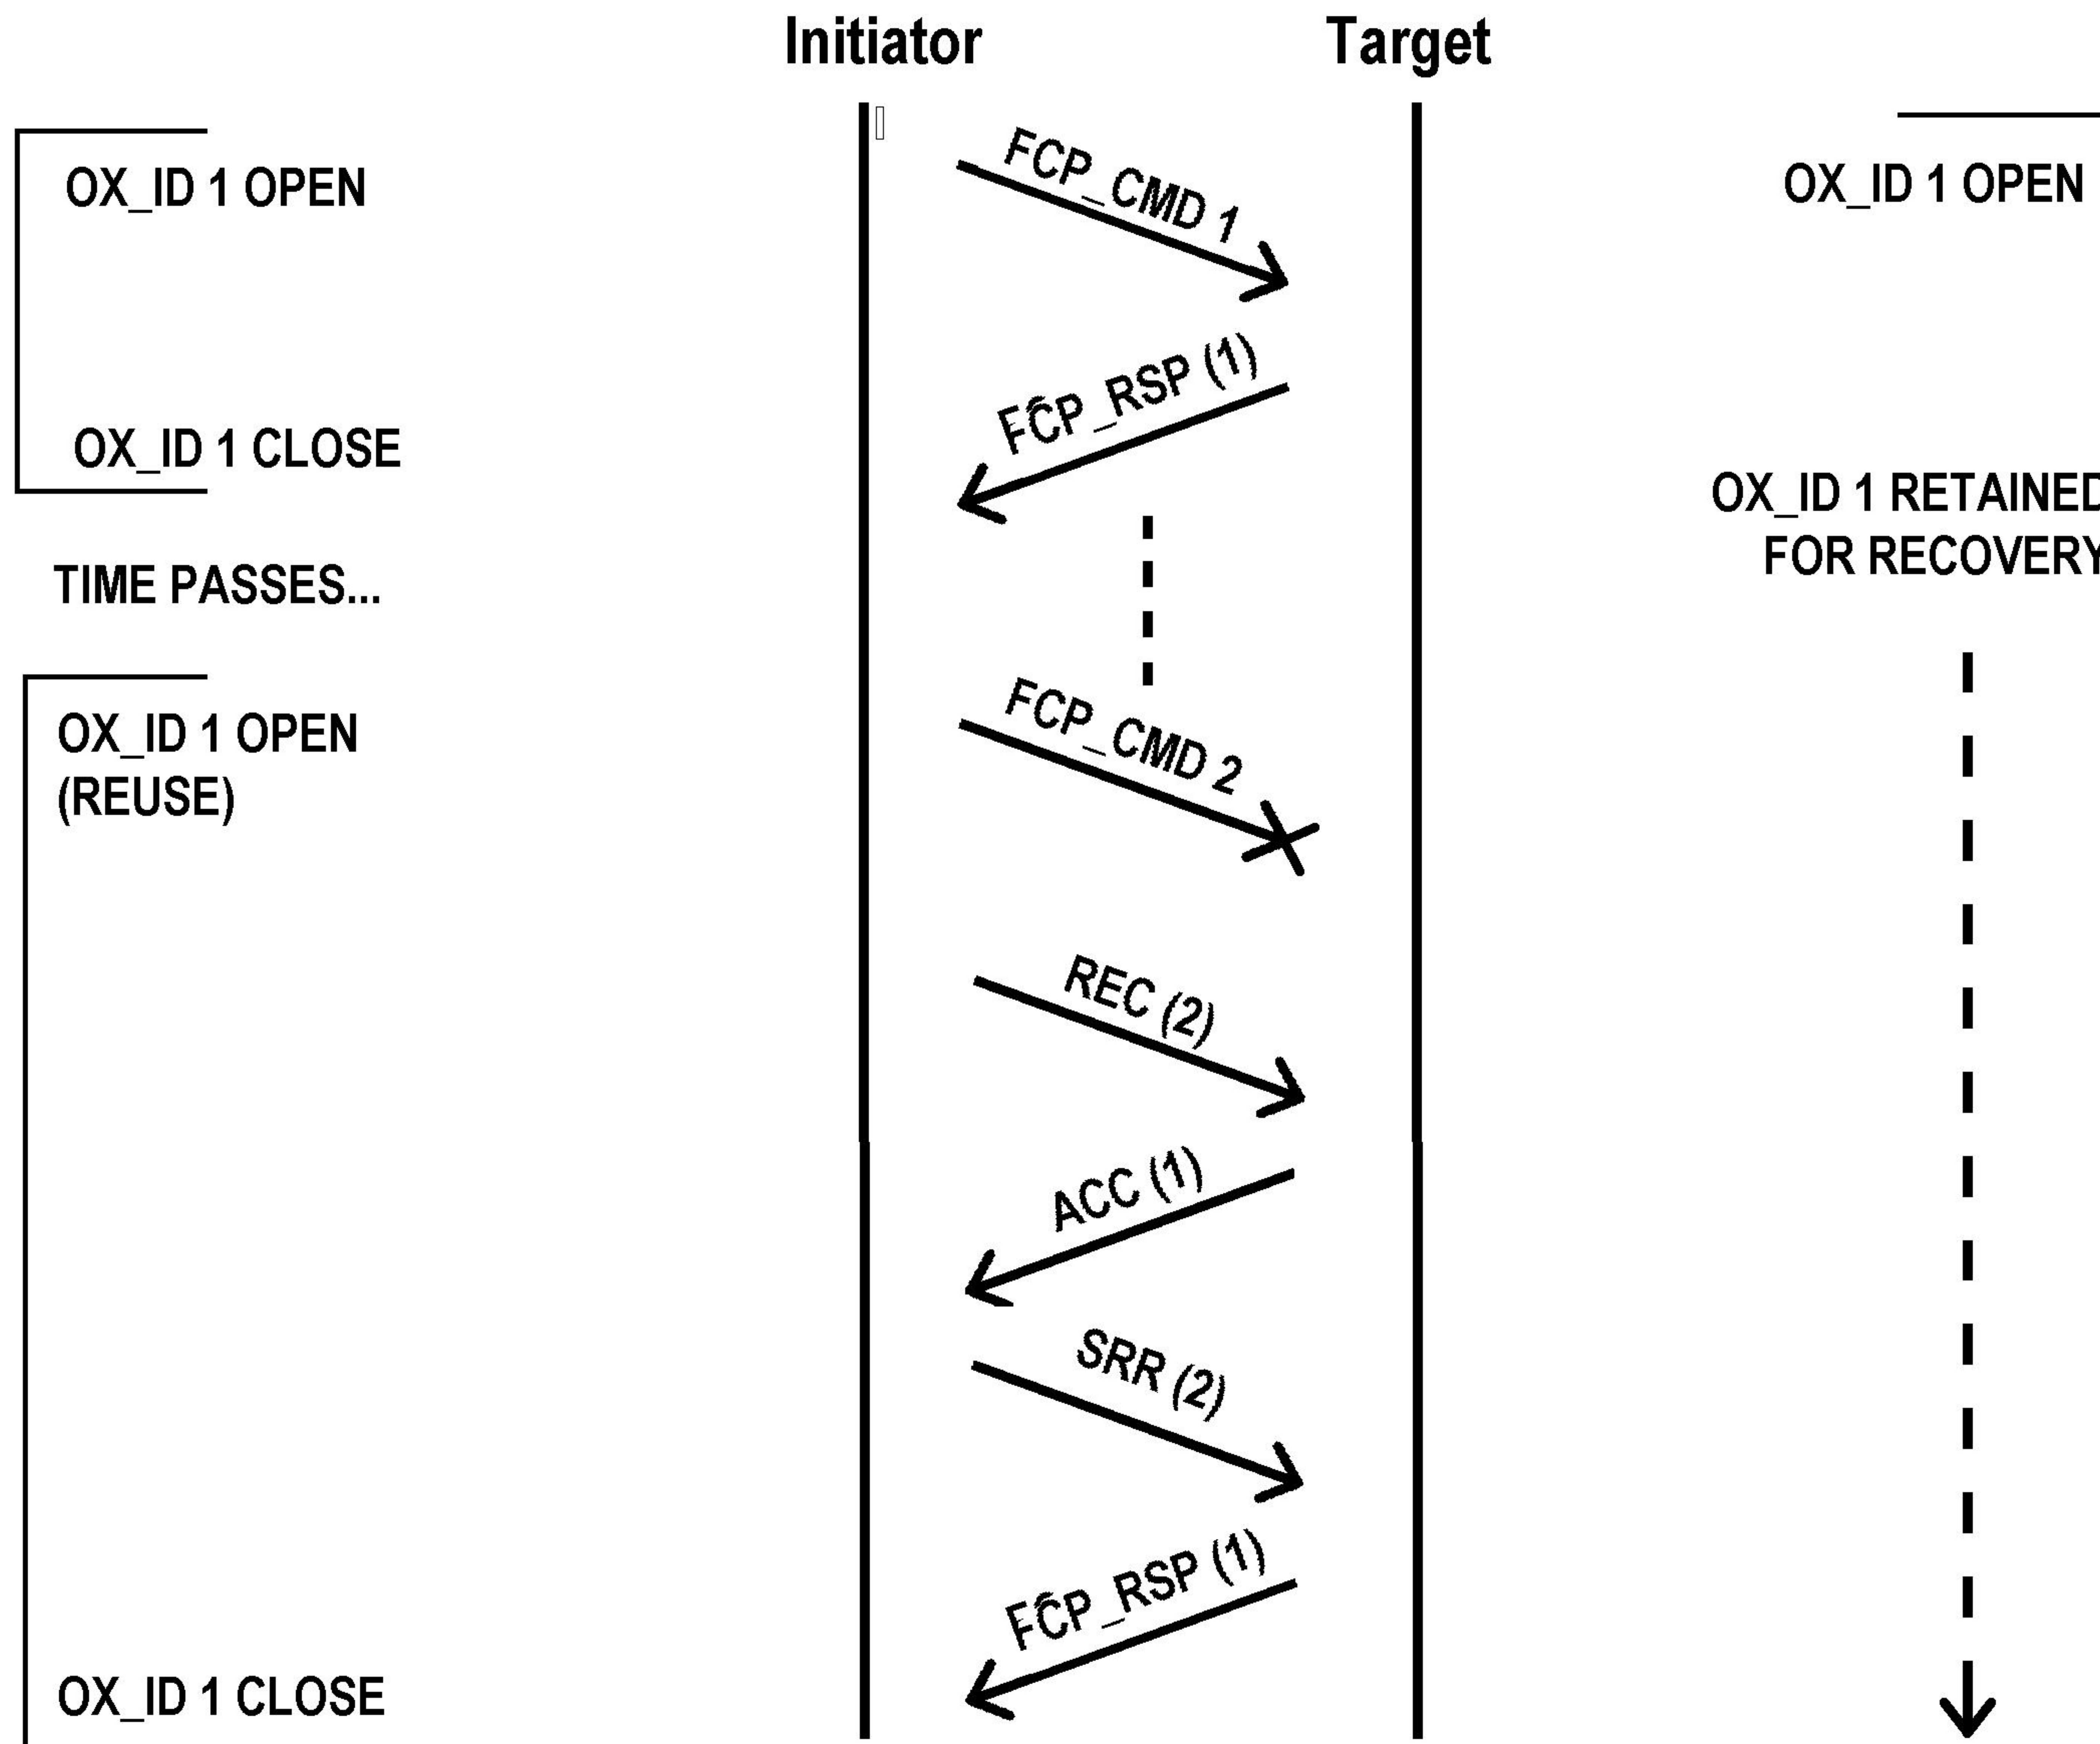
Initiator

Target

OX_ID 1 OPEN

FCP_CMD 1

OX_ID 1 OPEN

FCP_RSP (1)

OX_ID 1 CLOSE

OX_ID 1 RETAINED FOR RECOVERY

TIME PASSES...

OX_ID 1 OPEN (REUSE)

FCP_CMD 2

REC (2)

ACC (1)

SRR (2)

FCP_RSP (1)

OX_ID 1 CLOSE